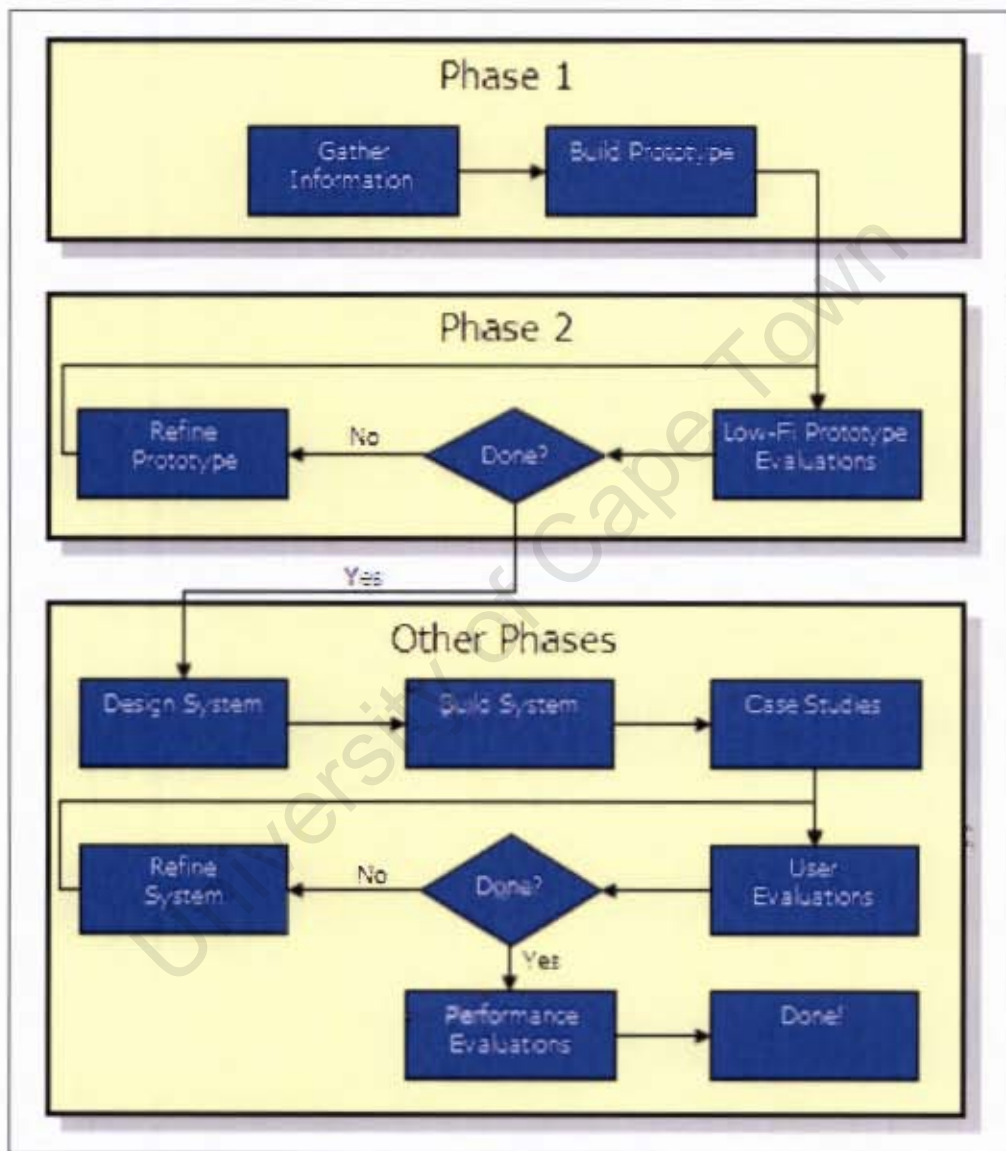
Phase 1

Gather Information

Build Prototype

Phase 2

Refine Prototype

No

Done?

Low-Fi Prototype Evaluations

Yes

Other Phases

Design System

Build System

Case Studies

Refine System

No

Done?

User Evaluations

Yes

Performance Evaluations

Done!

University of Cape Town